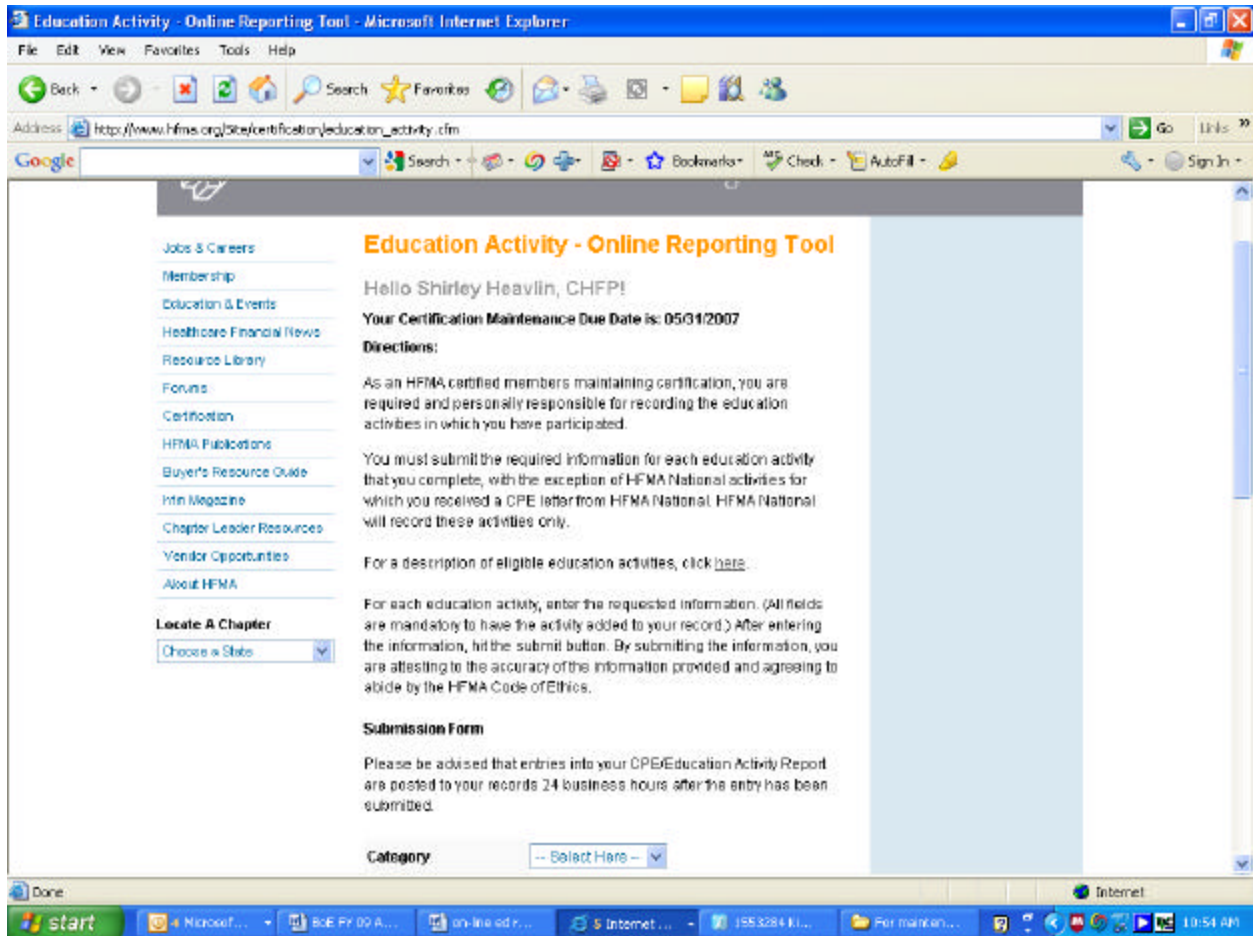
Education Activity - Online Reporting Tool - Microsoft Internet Explorer

File Edit View Favorites Tools Help

Back Search Favorites

Address http://www.hfma.org/Site/certification/education_activity.cfm Go Links

Google Search Bookmarks Check AutoFill Sign In

Jobs & Careers
Membership
Education & Events
Healthcare Financial News
Resource Library
Forums
Certification
HFMA Publications
Buyer's Resource Guide
hfm Magazine
Chapter Leader Resources
Vendor Opportunities
About HFMA

Locate A Chapter
Choose a State

Education Activity - Online Reporting Tool

Hello Shirley Heavlin, CHFP!

Your Certification Maintenance Due Date is: 05/31/2007

Directions:

As an HFMA certified members maintaining certification, you are required and personally responsible for recording the education activities in which you have participated.

You must submit the required information for each education activity that you complete, with the exception of HFMA National activities for which you received a CPE letter from HFMA National. HFMA National will record these activities only.

For a description of eligible education activities, click here.

For each education activity, enter the requested information. (All fields are mandatory to have the activity added to your record.) After entering the information, hit the submit button. By submitting the information, you are attesting to the accuracy of the information provided and agreeing to abide by the HFMA Code of Ethics.

Submission Form

Please be advised that entries into your CPE/Education Activity Report are posted to your records 24 business hours after the entry has been submitted.

Category -- Select Here --

Done Internet

start 4 Microsof... BoE FY 09 A... on-line ed r... 5 Internet ... 1553284 Ki... For mainten... 10:54 AM